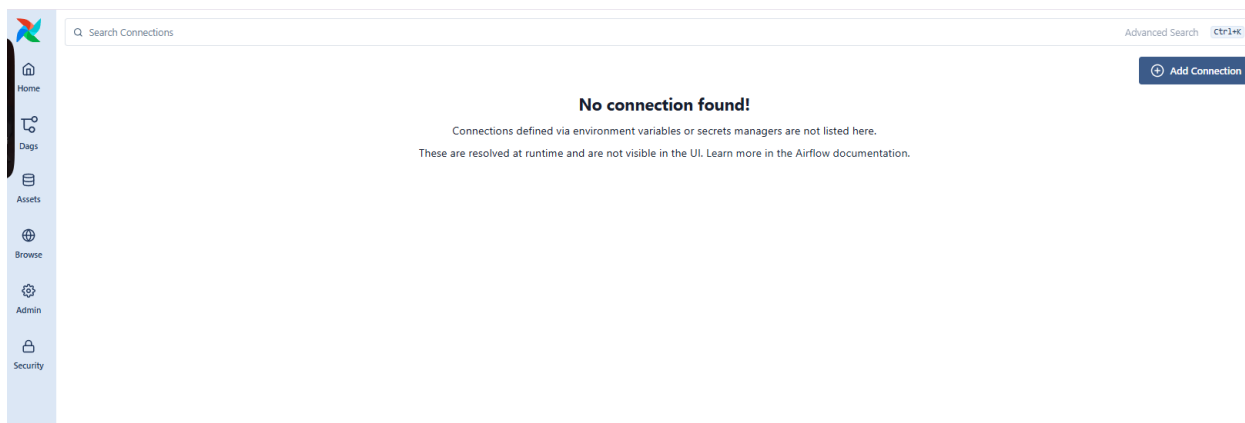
Home

Dags

Assets

Browse

Admin

Security

Search Connections

Advanced Search Ctrl+K

Add Connection

No connection found!

Connections defined via environment variables or secrets managers are not listed here.

These are resolved at runtime and are not visible in the UI. Learn more in the Airflow documentation.